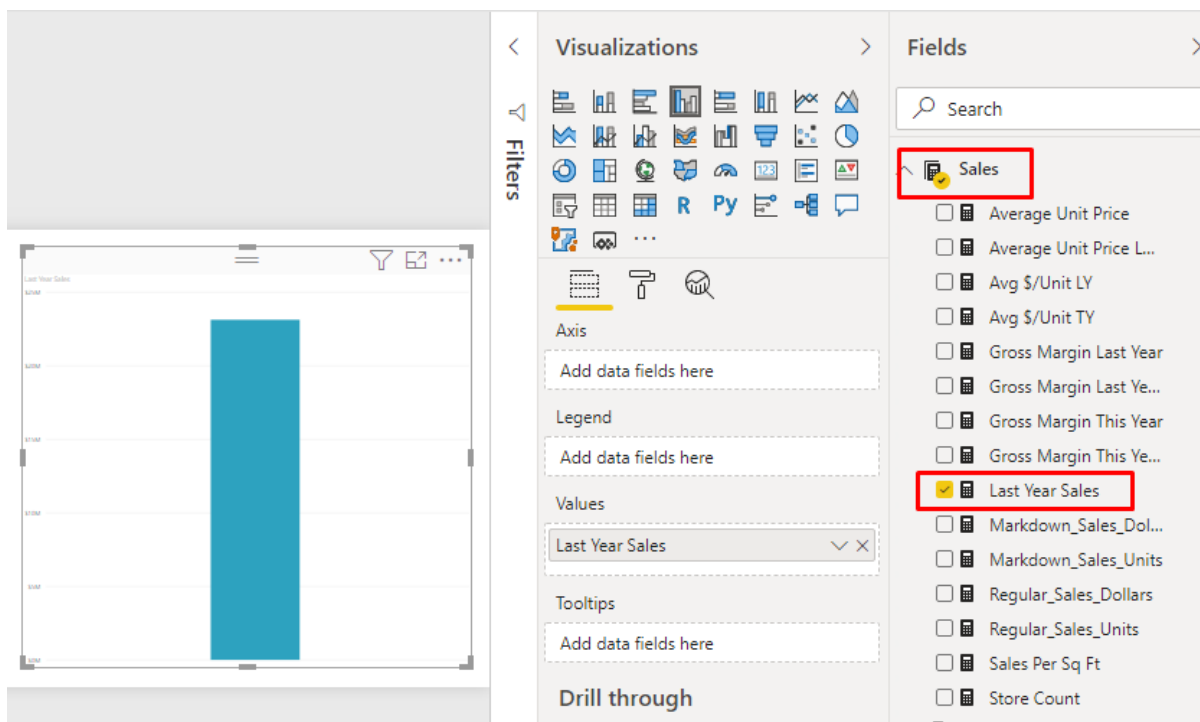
Last Year Sales

$25M

$20M

$15M

$10M

$5M

$0M

Filters

Visualizations

R Py

Axis

Add data fields here

Legend

Add data fields here

Values

Last Year Sales

Tooltips

Add data fields here

Drill through

Fields

Search

Sales

Average Unit Price

Average Unit Price L...

Avg $/Unit LY

Avg $/Unit TY

Gross Margin Last Year

Gross Margin Last Ye...

Gross Margin This Year

Gross Margin This Ye...

Last Year Sales

Markdown_Sales_Dol...

Markdown_Sales_Units

Regular_Sales_Dollars

Regular_Sales_Units

Sales Per Sq Ft

Store Count